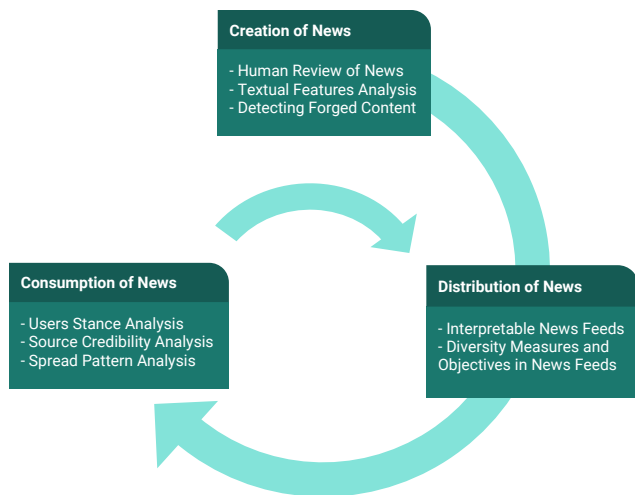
Creation of News

- Human Review of News
- Textual Features Analysis
- Detecting Forged Content

Distribution of News

- Interpretable News Feeds
- Diversity Measures and Objectives in News Feeds

Consumption of News

- Users Stance Analysis
- Source Credibility Analysis
- Spread Pattern Analysis